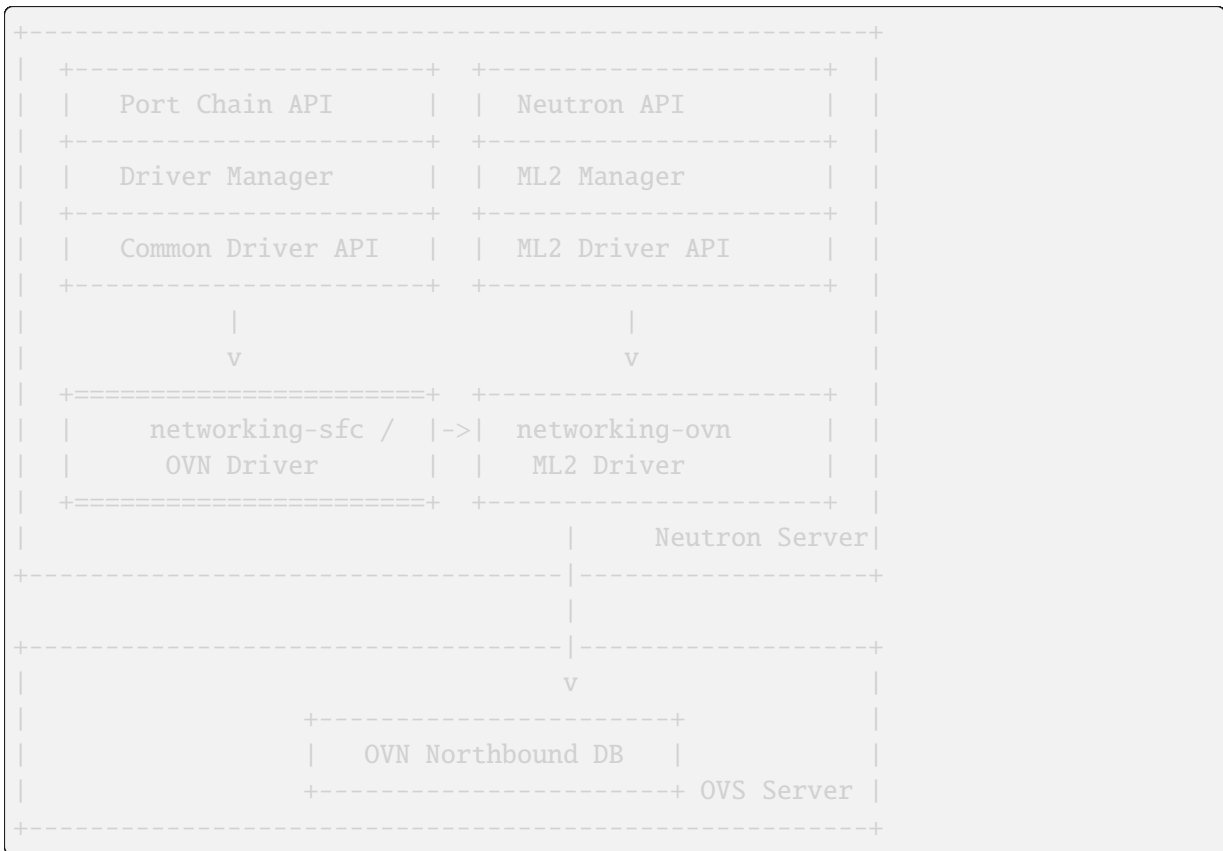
```
+-------------------------------------------------+
|  +---------------------+  +---------------------+  |
|  |   Port Chain API     |  |  Neutron API        |  |
|  +---------------------+  +---------------------+  |
|  |   Driver Manager     |  |  ML2 Manager        |  |
|  +---------------------+  +---------------------+  |
|  |   Common Driver API  |  |  ML2 Driver API     |  |
|  +---------------------+  +---------------------+  |
|             |                        |              |
|             v                        v              |
|  +=====================+  +---------------------+  |
|  |     networking-sfc /  |->|  networking-ovn     |  |
|  |      OVN Driver      |  |   ML2 Driver        |  |
|  +=====================+  +---------------------+  |
|                              |       Neutron Server|
+------------------------------|------------------+
                               |
+------------------------------|------------------+
|                              v                   |
|               +---------------------+            |
|               |   OVN Northbound DB  |            |
|               +---------------------+ OVS Server |
+-------------------------------------------------+
```